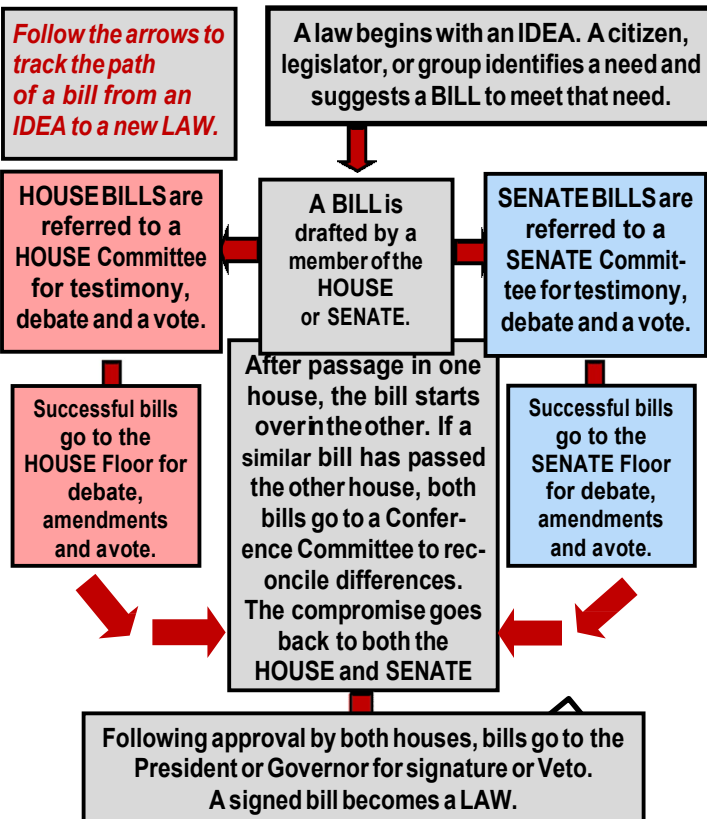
Follow the arrows to track the path of a bill from an IDEA to a new LAW.

A law begins with an IDEA. A citizen, legislator, or group identifies a need and suggests a BILL to meet that need.

HOUSE BILLS are referred to a HOUSE Committee for testimony, debate and a vote.

A BILL is drafted by a member of the HOUSE or SENATE.

SENATE BILLS are referred to a SENATE Committee for testimony, debate and a vote.

Successful bills go to the HOUSE Floor for debate, amendments and a vote.

After passage in one house, the bill starts over in the other. If a similar bill has passed the other house, both bills go to a Conference Committee to reconcile differences. The compromise goes back to both the HOUSE and SENATE

Successful bills go to the SENATE Floor for debate, amendments and a vote.

Following approval by both houses, bills go to the President or Governor for signature or Veto. A signed bill becomes a LAW.